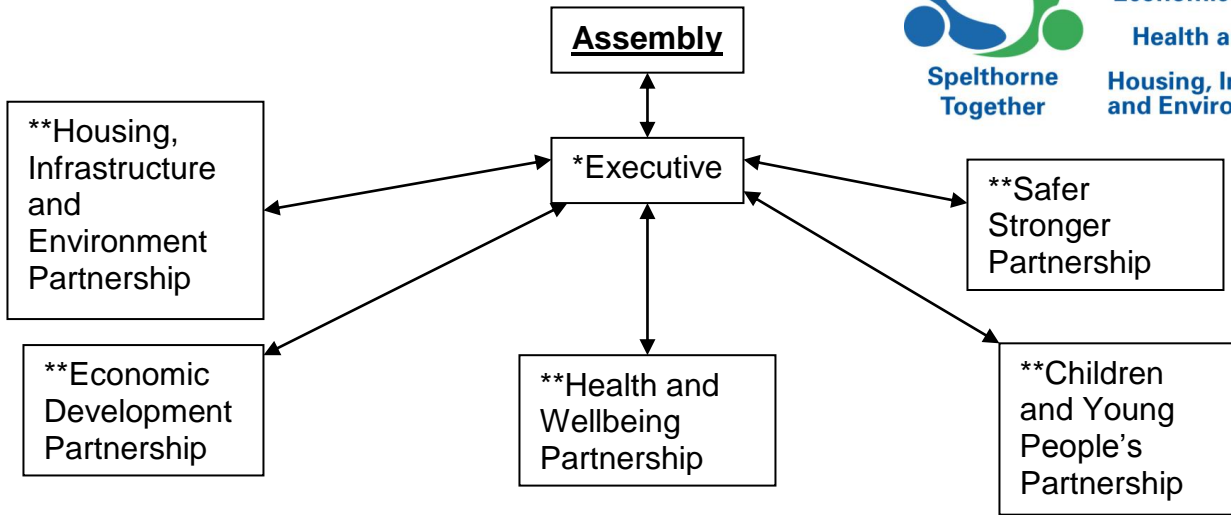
Assembly

Spelthorne Together

Economic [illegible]

Health a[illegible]

Housing, In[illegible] and Enviro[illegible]

**Housing, Infrastructure and Environment Partnership

*Executive

**Safer Stronger Partnership

**Economic Development Partnership

**Health and Wellbeing Partnership

**Children and Young People's Partnership